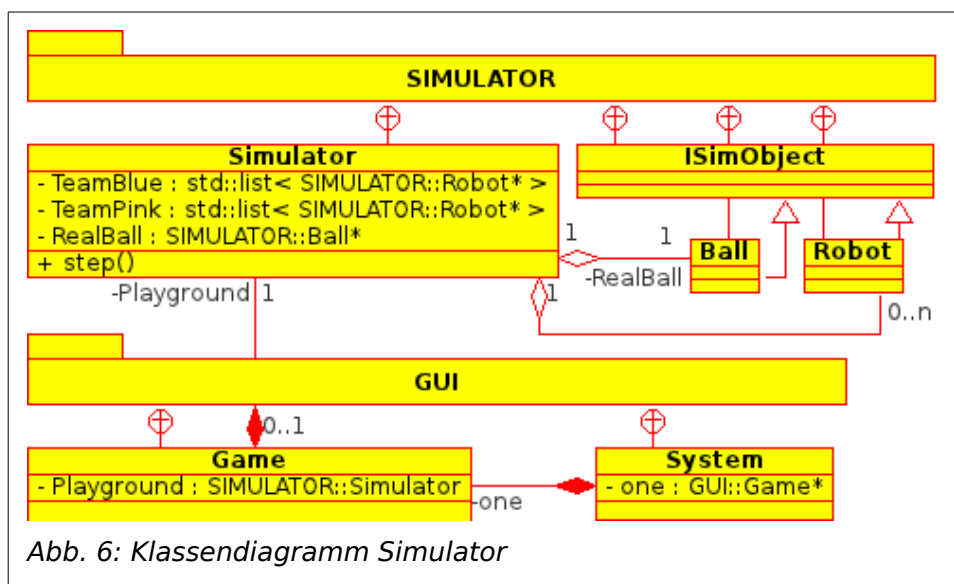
SIMULATOR

Simulator
- TeamBlue : std::list< SIMULATOR::Robot* >
- TeamPink : std::list< SIMULATOR::Robot* >
- RealBall : SIMULATOR::Ball*
+ step()

ISimObject

1
1
Ball
-RealBall
Robot
1
0..n
-Playground 1

GUI

0..1

Game
- Playground : SIMULATOR::Simulator

-one

System
- one : GUI::Game*

Abb. 6: Klassendiagramm Simulator